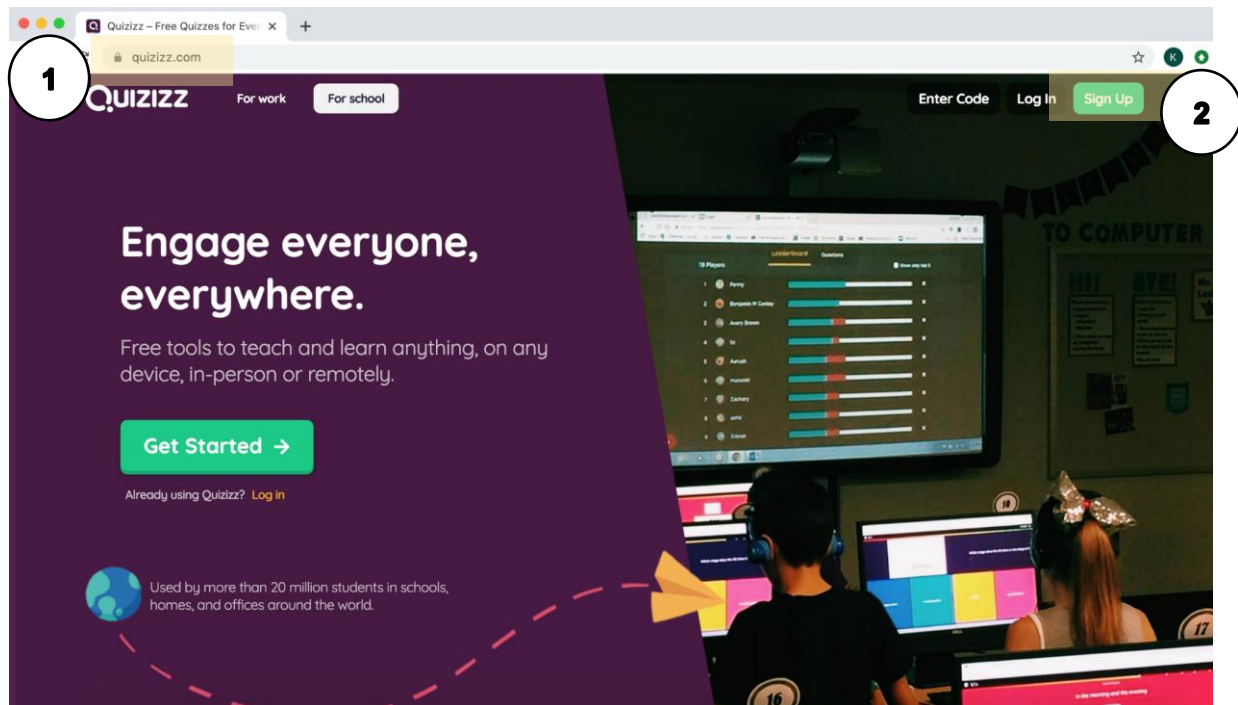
Quizizz – Free Quizzes for Ever ×
+
quizizz.com
1
QUIZIZZ
For work
For school
Enter Code
Log In
Sign Up
2

Engage everyone, everywhere.

Free tools to teach and learn anything, on any device, in-person or remotely.

Get Started →

Already using Quizizz? Log in

Used by more than 20 million students in schools, homes, and offices around the world.

TO COMPUTER

16
17